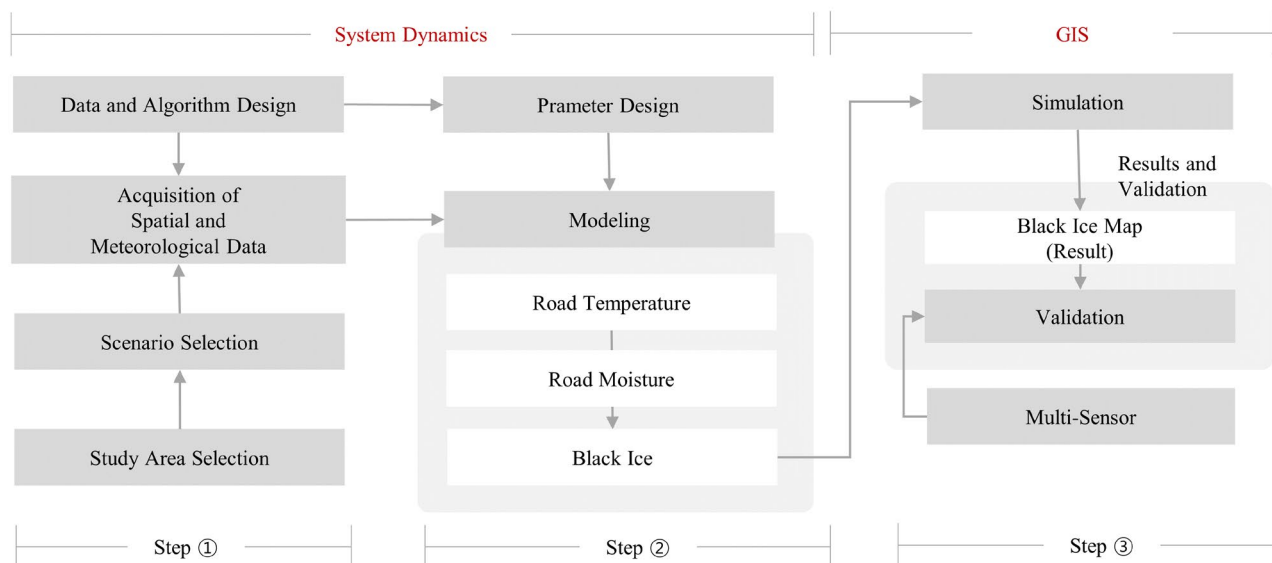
System Dynamics

GIS

Data and Algorithm Design

Acquisition of Spatial and Meteorological Data

Scenario Selection

Study Area Selection

Prameter Design

Modeling

Road Temperature

Road Moisture

Black Ice

Simulation

Results and Validation

Black Ice Map (Result)

Validation

Multi-Sensor

Step ①

Step ②

Step ③